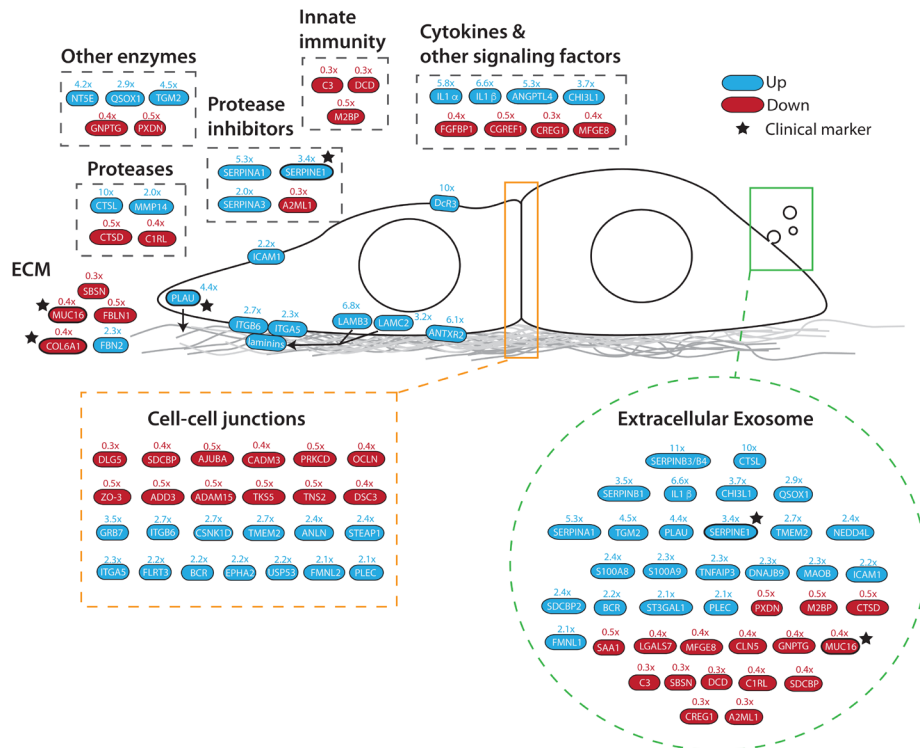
Other enzymes
4.2x NT5E
2.9x QSOX1
4.5x TGM2
0.4x GNPTG
0.5x PXDN

Innate immunity
0.3x C3
0.3x DCD
0.5x M2BP

Cytokines & other signaling factors
5.8x IL1 α
6.6x IL1 β
5.3x ANGPTL4
3.7x CHI3L1
0.4x FGFBP1
0.5x CGREF1
0.3x CREG1
0.4x MFGE8

Up
Down
Clinical marker

Protease inhibitors
5.3x SERPINA1
3.4x SERPINE1
2.0x SERPINA3
0.3x A2ML1

Proteases
10x CTSL
2.0x MMP14
0.5x CTSD
0.4x C1RL

10x DcR3

2.2x ICAM1

ECM
0.3x SBSN
0.4x MUC16
0.5x FBLN1
0.4x COL6A1
2.3x FBN2

PLAU 4.4x
2.7x ITGB6
2.3x ITGA5
laminins
6.8x LAMB3
LAMC2
3.2x
6.1x ANTXR2

Cell-cell junctions
0.3x DLG5
0.4x SDCBP
0.5x AJUBA
0.4x CADM3
0.5x PRKCD
0.4x OCLN
0.5x ZO-3
0.5x ADD3
0.5x ADAM15
0.5x TKS5
0.5x TNS2
0.4x DSC3
3.5x GRB7
2.7x ITGB6
2.7x CSNK1D
2.7x TMEM2
2.4x ANLN
2.4x STEAP1
2.3x ITGA5
2.2x FLRT3
2.2x BCR
2.2x EPHA2
2.2x USP53
2.1x FMNL2
2.1x PLEC

Extracellular Exosome
11x SERPINB3/B4
10x CTSL
3.5x SERPINB1
6.6x IL1 β
3.7x CHI3L1
2.9x QSOX1
5.3x SERPINA1
4.5x TGM2
4.4x PLAU
3.4x SERPINE1
2.7x TMEM2
2.4x NEDD4L
2.4x S100A8
2.3x S100A9
2.3x TNFAIP3
2.3x DNAJB9
2.3x MAOB
2.2x ICAM1
2.4x SDCBP2
2.2x BCR
2.1x ST3GAL1
2.1x PLEC
0.5x PXDN
0.5x M2BP
0.5x CTSD
2.1x FMNL1
0.5x SAA1
0.4x LGALS7
0.4x MFGE8
0.4x CLN5
0.4x GNPTG
0.4x MUC16
0.3x C3
0.3x SBSN
0.3x DCD
0.4x C1RL
0.4x SDCBP
0.3x CREG1
0.3x A2ML1